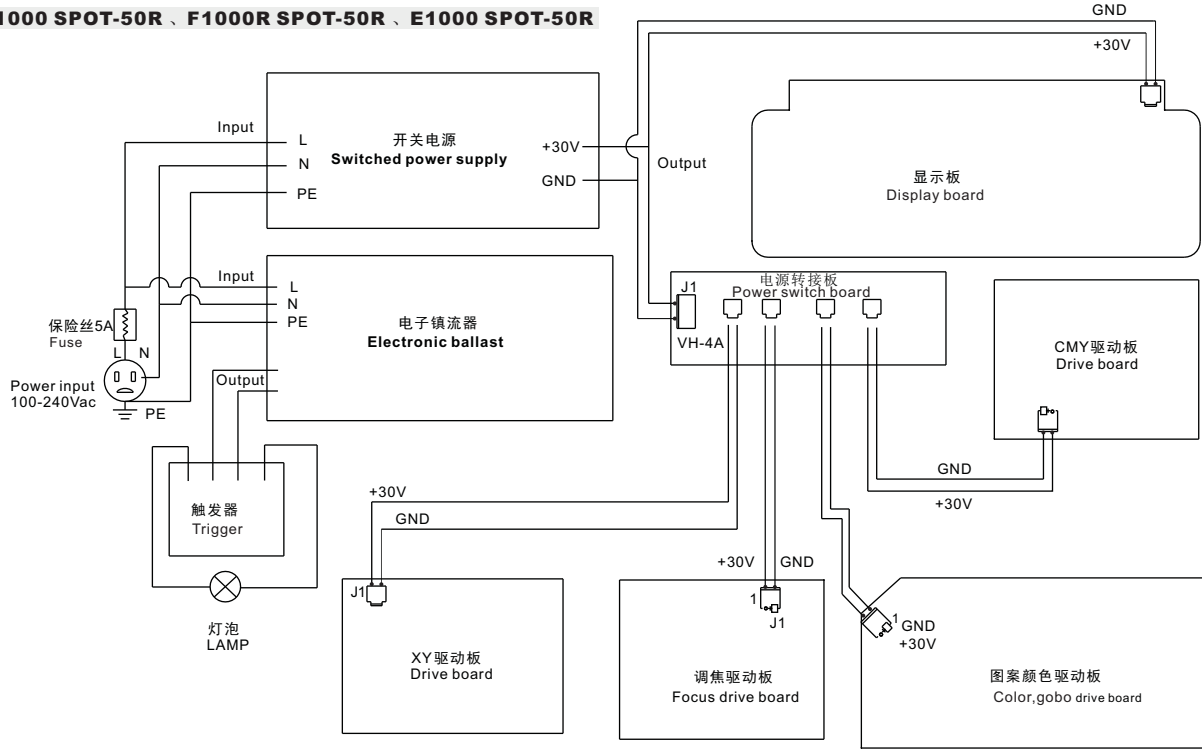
1000 SPOT-50R、F1000R SPOT-50R、E1000 SPOT-50R

GND
+30V

Input
L
N
PE

开关电源
Switched power supply

+30V
GND

Output

显示板
Display board

Input
L
N
PE

电子镇流器
Electronic ballast

Output

保险丝5A
Fuse
L N

Power input
100-240Vac
PE

J1
VH-4A

电源转接板
Power switch board

CMY驱动板
Drive board

GND
+30V

触发器
Trigger

灯泡
LAMP

+30V
GND
J1

XY驱动板
Drive board

+30V GND
1
J1

调焦驱动板
Focus drive board

1
GND
+30V

图案颜色驱动板
Color,gobo drive board